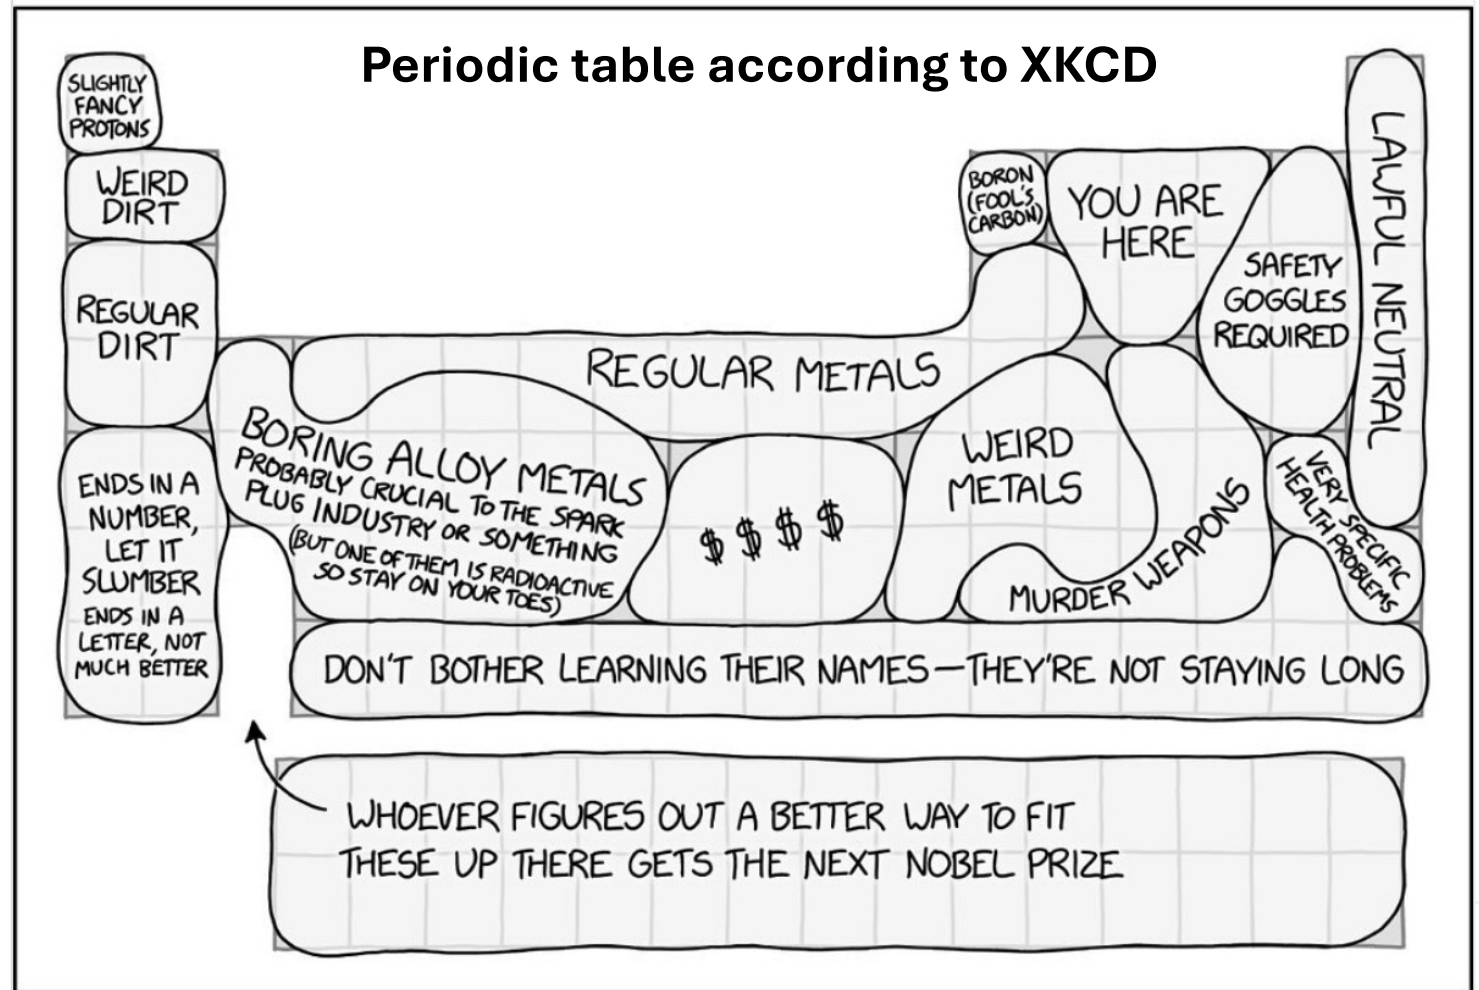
Periodic table according to XKCD

SLIGHTLY FANCY PROTONS

WEIRD DIRT

REGULAR DIRT

ENDS IN A NUMBER, LET IT SLUMBER
ENDS IN A LETTER, NOT MUCH BETTER

REGULAR METALS

BORING ALLOY METALS
PROBABLY CRUCIAL TO THE SPARK PLUG INDUSTRY OR SOMETHING
(BUT ONE OF THEM IS RADIOACTIVE SO STAY ON YOUR TOES)

$ $ $ $

WEIRD METALS

MURDER WEAPONS

BORON (FOOL'S CARBON)

YOU ARE HERE

SAFETY GOGGLES REQUIRED

LAWFUL NEUTRAL

VERY SPECIFIC HEALTH PROBLEMS

DON'T BOTHER LEARNING THEIR NAMES—THEY'RE NOT STAYING LONG

WHOEVER FIGURES OUT A BETTER WAY TO FIT THESE UP THERE GETS THE NEXT NOBEL PRIZE